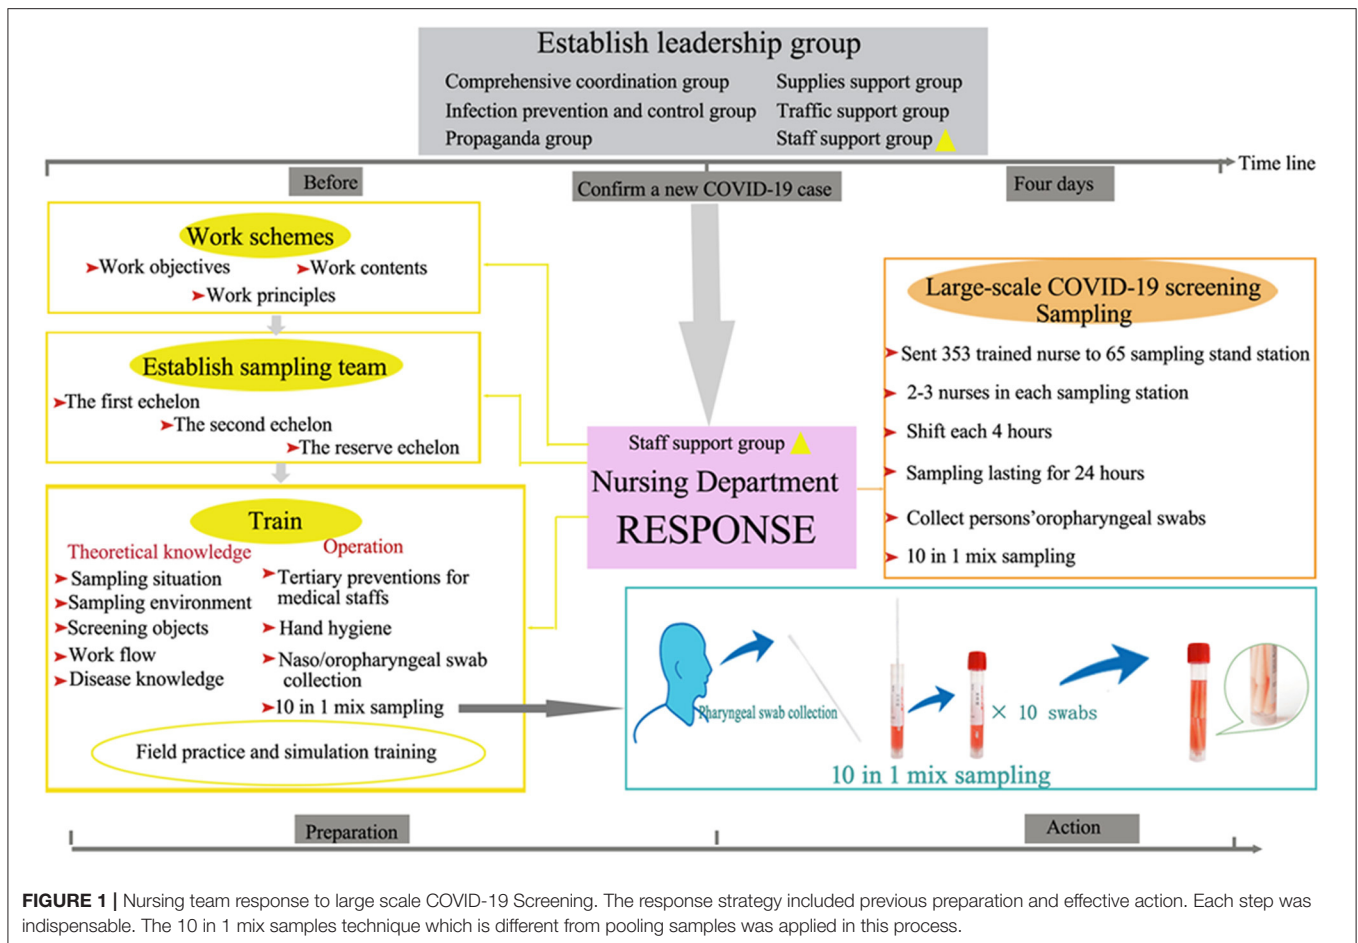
Establish leadership group
Comprehensive coordination group
Infection prevention and control group
Propaganda group
Supplies support group
Traffic support group
Staff support group

Time line

Before

Confirm a new COVID-19 case

Four days

Work schemes
Work objectives
Work contents
Work principles

Establish sampling team
The first echelon
The second echelon
The reserve echelon

Train
Theoretical knowledge
Sampling situation
Sampling environment
Screening objects
Work flow
Disease knowledge
Operation
Tertiary preventions for medical staffs
Hand hygiene
Naso/oropharyngeal swab collection
10 in 1 mix sampling
Field practice and simulation training

Staff support group
Nursing Department
RESPONSE

Large-scale COVID-19 screening Sampling
Sent 353 trained nurse to 65 sampling stand station
2-3 nurses in each sampling station
Shift each 4 hours
Sampling lasting for 24 hours
Collect persons'oropharyngeal swabs
10 in 1 mix sampling

Pharyngeal swab collection
× 10 swabs
10 in 1 mix sampling

Preparation

Action

FIGURE 1 | Nursing team response to large scale COVID-19 Screening. The response strategy included previous preparation and effective action. Each step was indispensable. The 10 in 1 mix samples technique which is different from pooling samples was applied in this process.